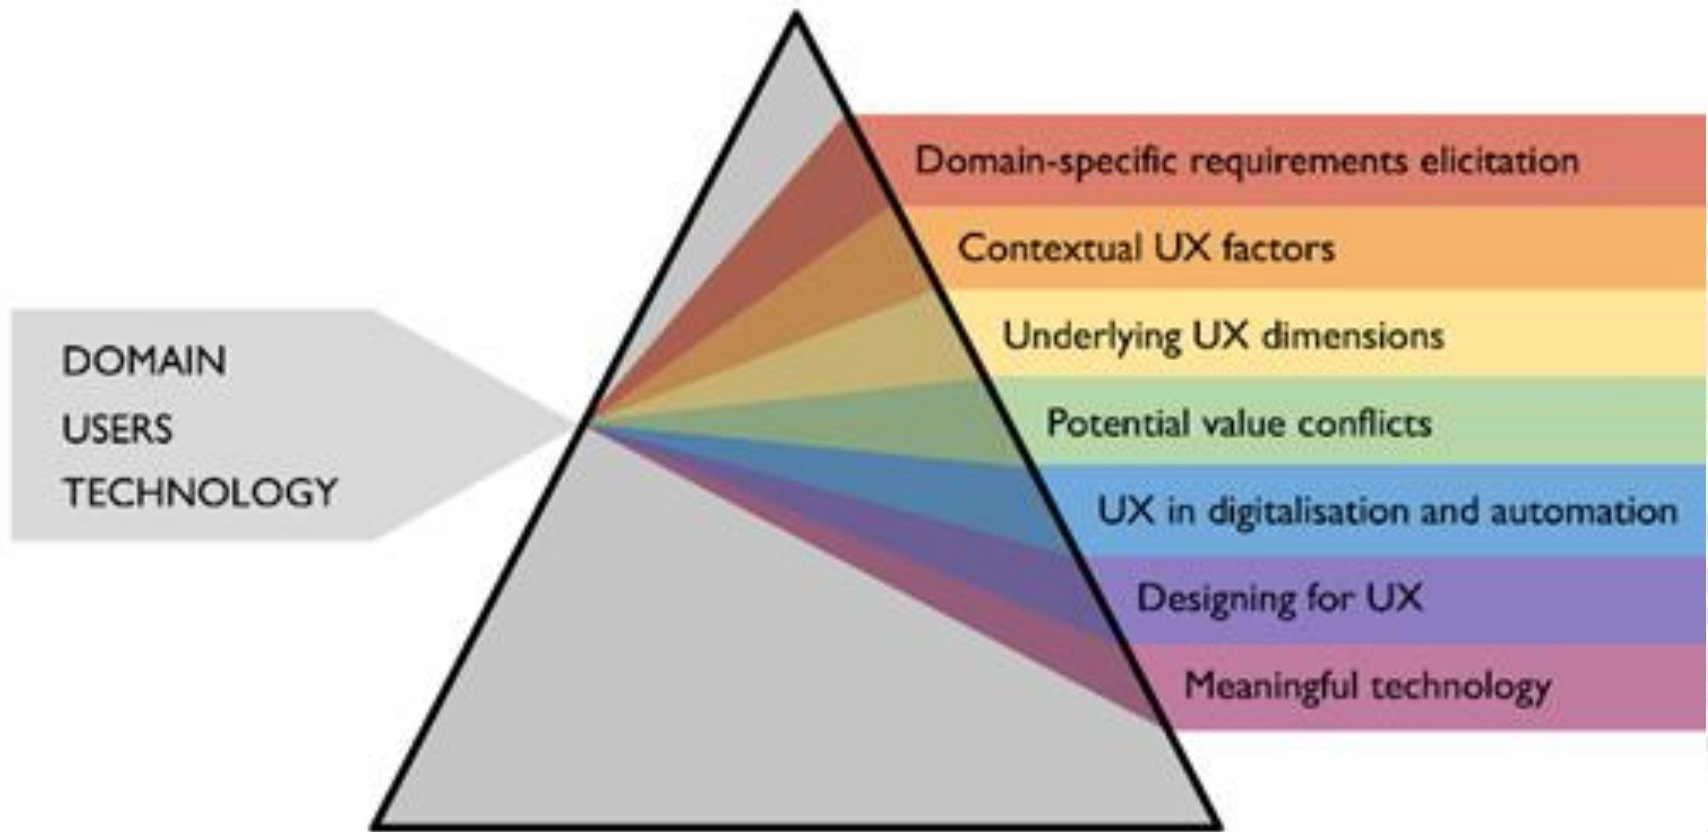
DOMAIN
USERS
TECHNOLOGY

Domain-specific requirements elicitation
Contextual UX factors
Underlying UX dimensions
Potential value conflicts
UX in digitalisation and automation
Designing for UX
Meaningful technology